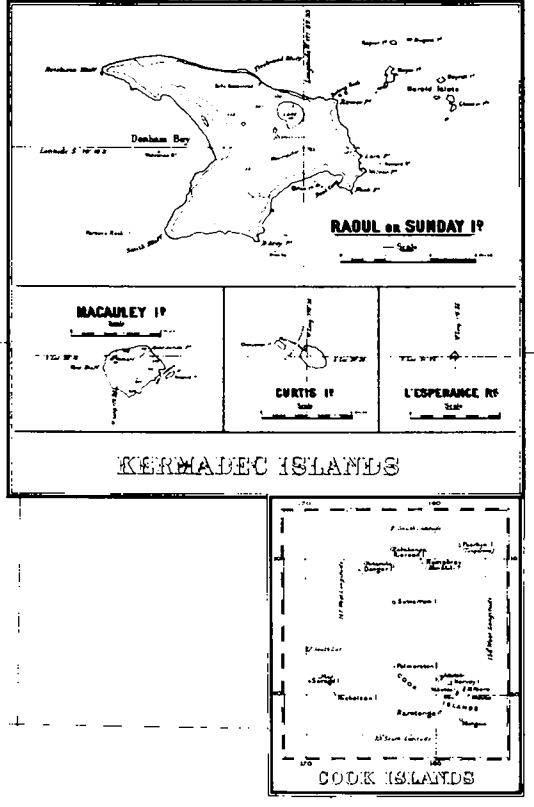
Denham Bay

Meyer Is

Herald Islets

RAOUL or SUNDAY Iᵈ

Scale

MACAULEY Iᵈ

Scale

CURTIS Iᵈ

Scale

L'ESPERANCE Rᵏ

Scale

KERMADEC ISLANDS

170

160

Penrhyn I

Rakahanga

Humphrey

Danger I

Suwarrow I

Palmerston I

Aitutaki

Hervey I

Mauke

Mangaia

Rarotonga

COOK

ISLANDS

COOK ISLANDS